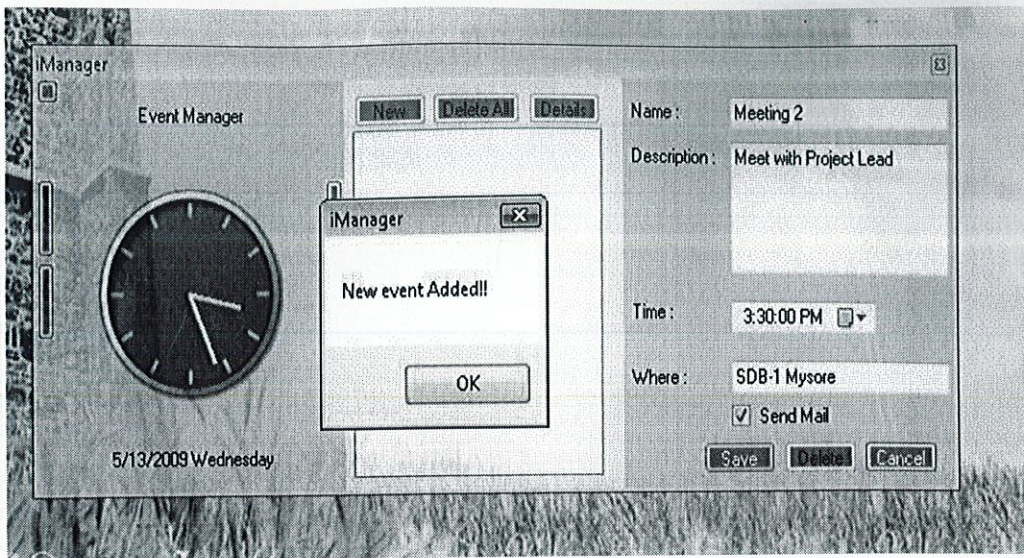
iManager

Event Manager

New Delete All Details

Name : Meeting 2

Description : Meet with Project Lead

iManager

New event Added!!

OK

Time : 3:30:00 PM

Where : SDB-1 Mysore

Send Mail

5/13/2009 Wednesday

Save Delete Cancel